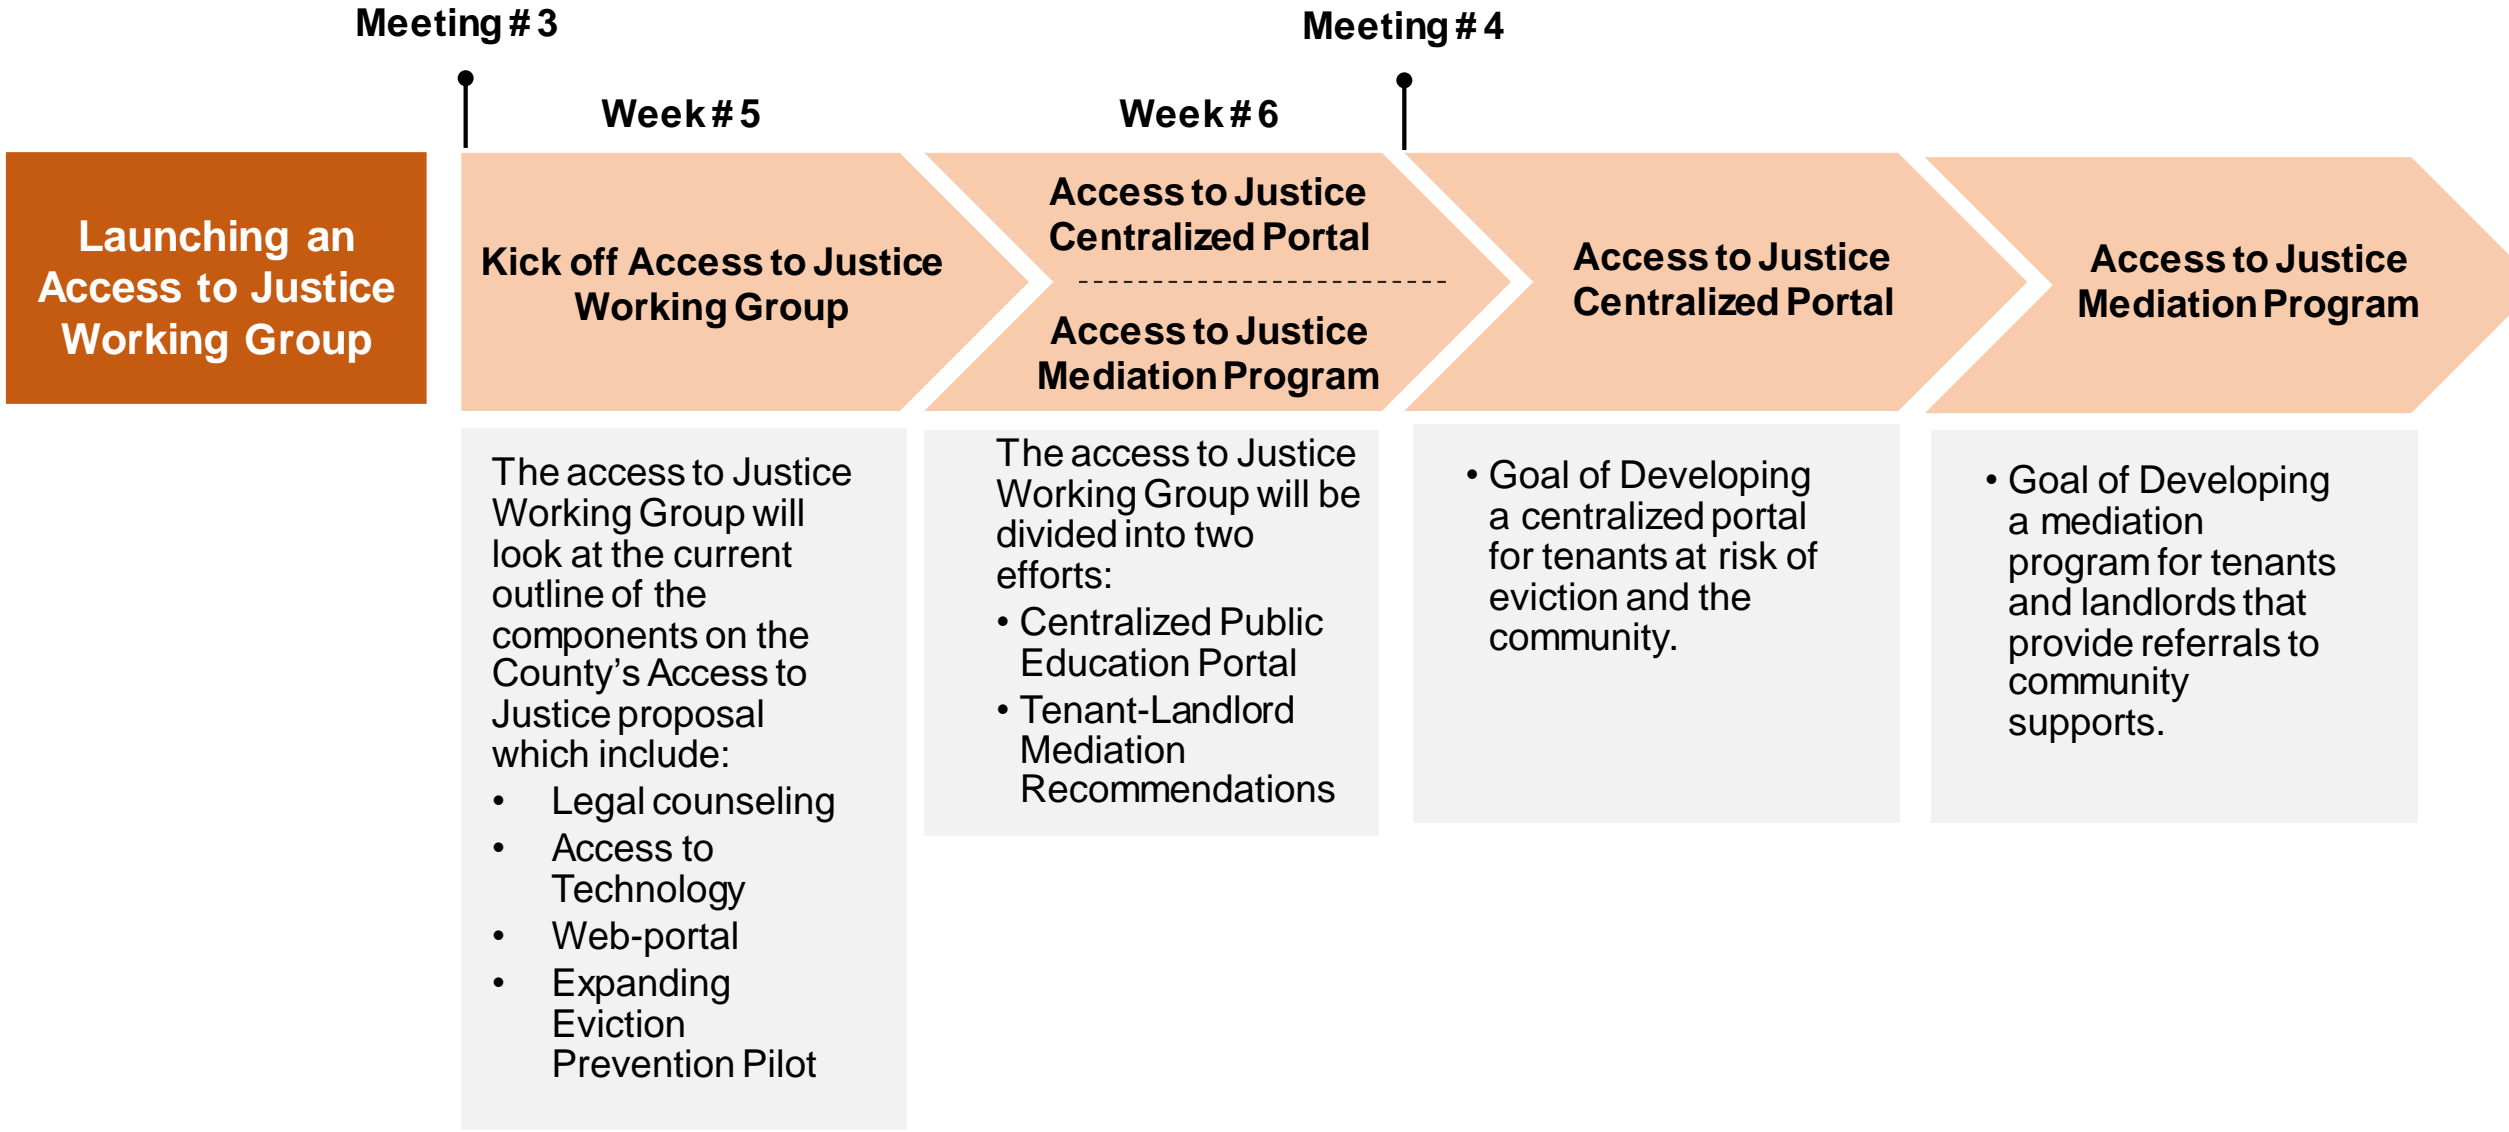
Meeting # 3

Meeting # 4

Week # 5

Week # 6

Launching an Access to Justice Working Group

Kick off Access to Justice Working Group

Access to Justice Centralized Portal

Access to Justice Mediation Program

Access to Justice Centralized Portal

Access to Justice Mediation Program

The access to Justice Working Group will look at the current outline of the components on the County's Access to Justice proposal which include:
- Legal counseling
- Access to Technology
- Web-portal
- Expanding Eviction Prevention Pilot

The access to Justice Working Group will be divided into two efforts:
- Centralized Public Education Portal
- Tenant-Landlord Mediation Recommendations

- Goal of Developing a centralized portal for tenants at risk of eviction and the community.

- Goal of Developing a mediation program for tenants and landlords that provide referrals to community supports.